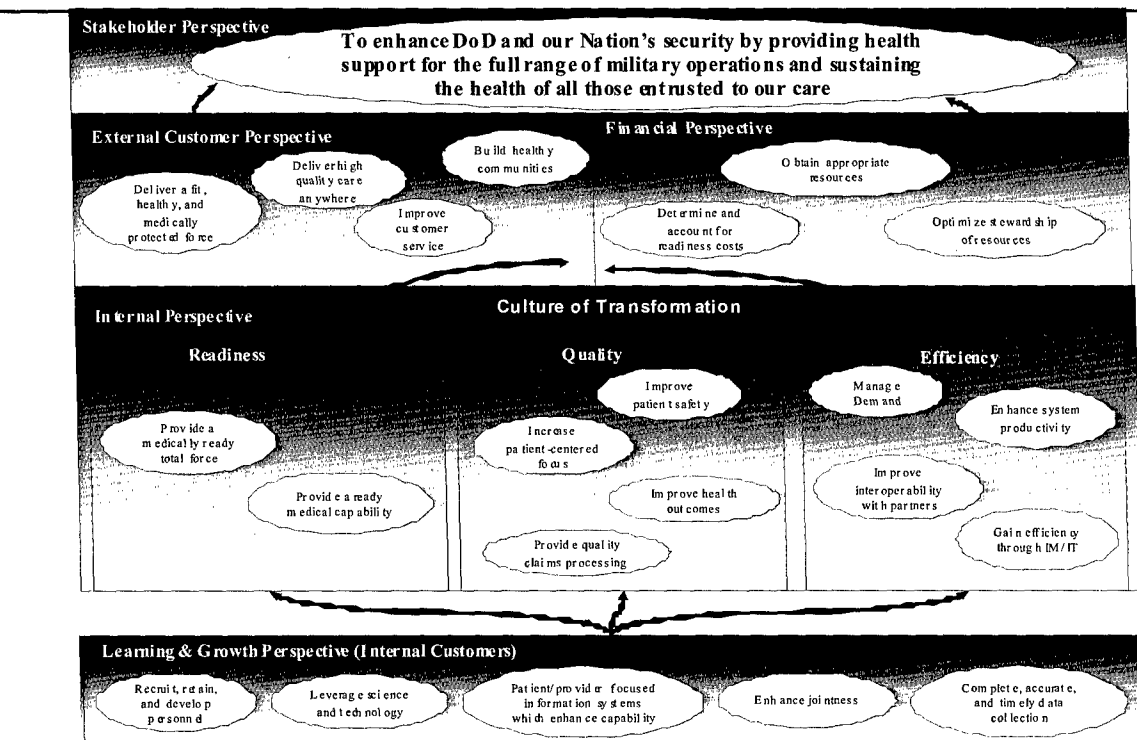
Stakeholder Perspective

To enhance DoD and our Nation's security by providing health support for the full range of military operations and sustaining the health of all those entrusted to our care

External Customer Perspective

Deliver a fit, healthy, and medically protected force

Deliver high quality care anywhere

Build healthy communities

Improve customer service

Financial Perspective

Obtain appropriate resources

Determine and account for readiness costs

Optimize stewardship of resources

Internal Perspective

Culture of Transformation

Readiness

Provide a medically ready total force

Provide a ready medical capability

Quality

Improve patient safety

Increase patient-centered focus

Improve health outcomes

Provide quality claims processing

Efficiency

Manage Demand

Enhance system productivity

Improve interoperability with partners

Gain efficiency through IM/IT

Learning & Growth Perspective (Internal Customers)

Recruit, retain, and develop personnel

Leverage science and technology

Patient/provider focused information systems which enhance capability

Enhance jointness

Complete, accurate, and timely data collection